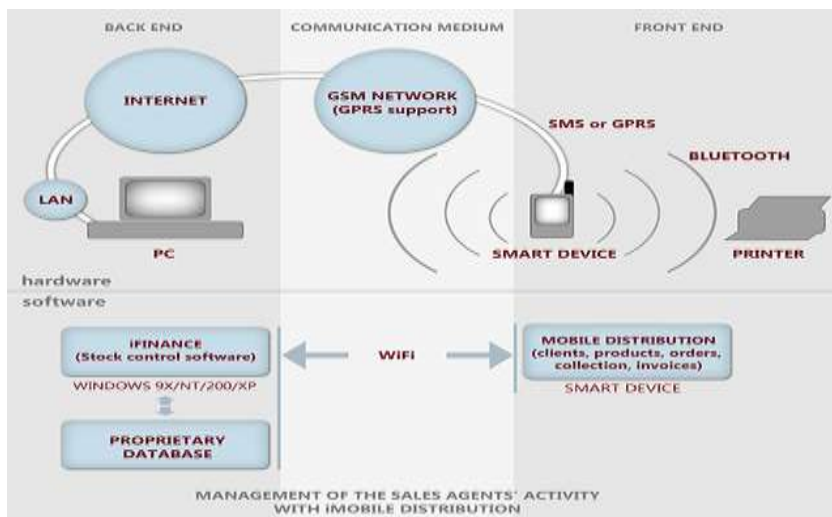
BACK END

COMMUNICATION MEDIUM

FRONT END

INTERNET

GSM NETWORK (GPRS support)

SMS or GPRS

BLUETOOTH

LAN

PC

SMART DEVICE

PRINTER

hardware

software

iFINANCE (Stock control software)

WINDOWS 9X/NT/200/XP

PROPRIETARY DATABASE

WiFi

MOBILE DISTRIBUTION (clients, products, orders, collection, invoices)

SMART DEVICE

MANAGEMENT OF THE SALES AGENTS' ACTIVITY WITH iMOBILE DISTRIBUTION